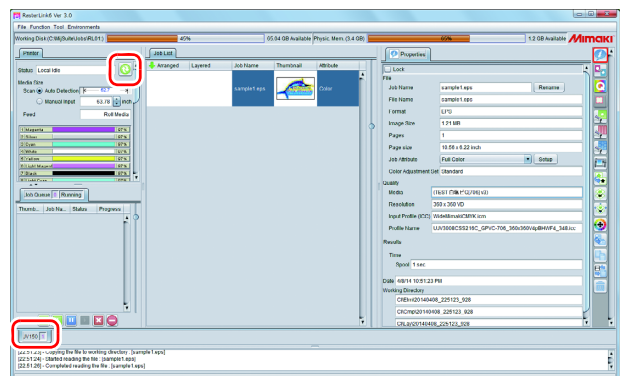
RasterLink6 Ver. 3.0

File Function Tool Environments

Working Disk (C:¥MyBulk¥Jobs¥RL6¥)
45%
05.54 GB Available
Physic. Mem. (3.4 GB)
69%
1.2 GB Available

Mimaki

Printer

Status Local Idle

Media Size
Scan Auto Detection
Manual Input 53.78 inch
Feed Roll Media

Magenta 87%
Cyan 97%
Yellow 97%
Black 97%

Job Queue
Running

Thumb... Job Na... Status Progress

JV150

Job List

Arranged Layered Job Name Thumbnail Attribute

sample1.eps Color

Properties

Lock

File
Job Name sample1.eps Rename
File Name sample1.eps
Format EPS
Image Size 1.21 MB
Pages 1
Page size 10.56 x 6.22 inch
Job Attribute Full Color Setup
Color Adjustment Set Standard

Quality
Media
Resolution 360 x 360 VD
Input Profile (ICC) WideMimakiCMYK.icm
Profile Name

Results
Time
Spool 1 sec

Date 6/8/14 10:51:23 PM
Working Directory
CRErr\20140408_225123_928
CRCmp\20140408_225123_928
CRLib\20140408_225123_928

[22:51:23] - Copying the file to working directory : [sample1.eps]
[22:51:24] - Started reading the file : [sample1.eps]
[22:51:26] - Completed reading the file : [sample1.eps]